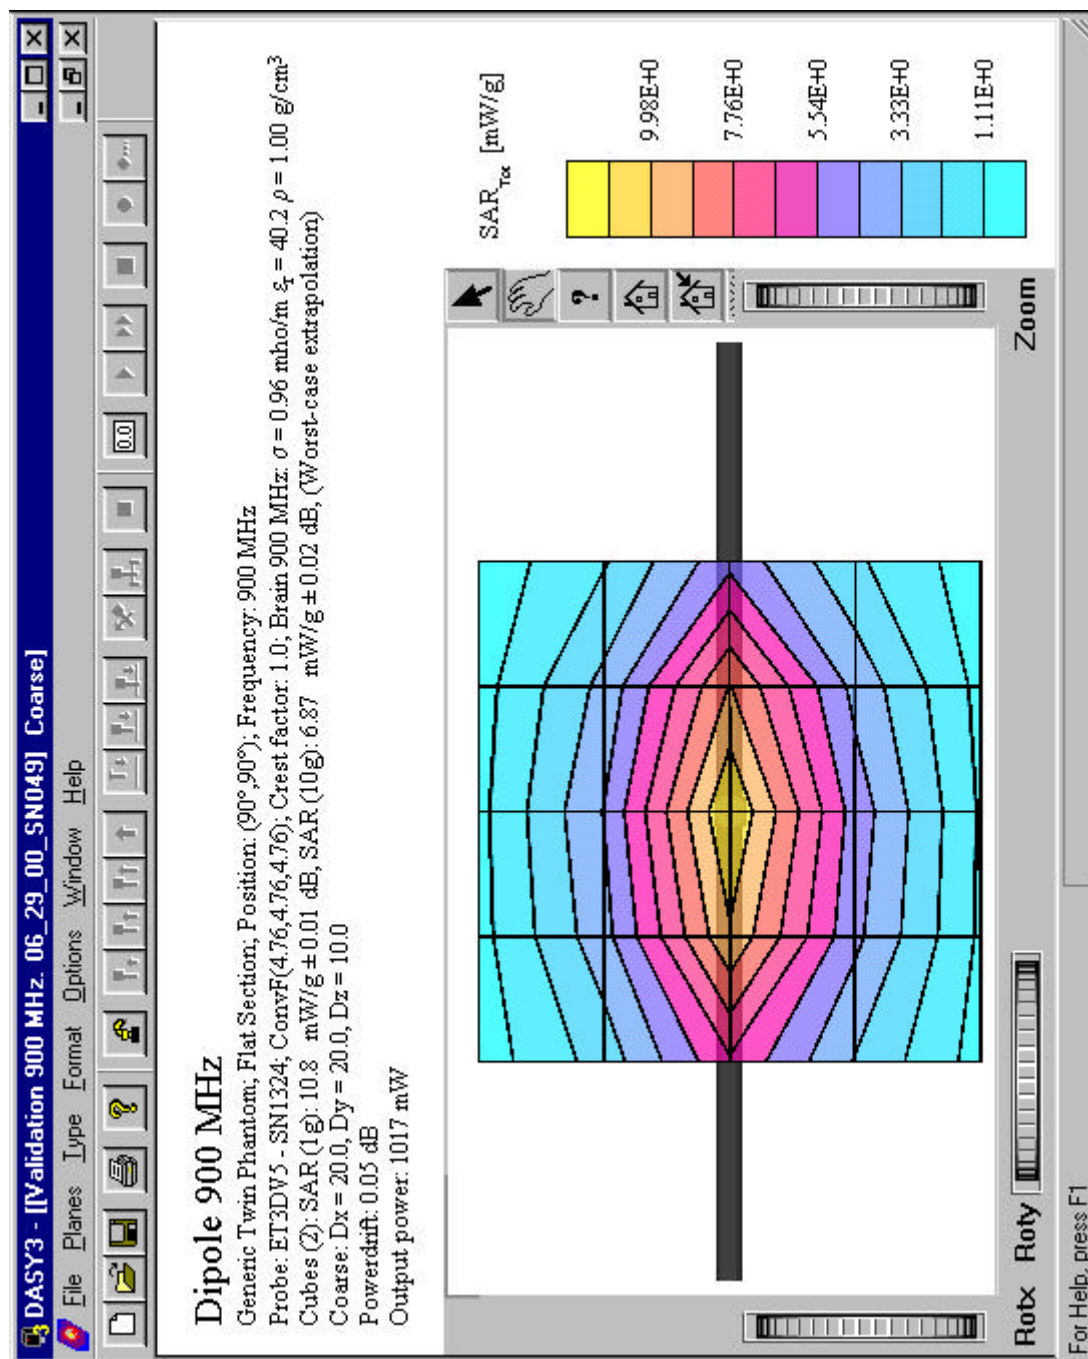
DASY3 - [[Validation 900 MHz. 06_29_00_SN049] Coarse]

File Planes Type Format Options Window Help

0.0

Dipole 900 MHz

Generic Twin Phantom; Flat Section; Position: (90°,90°); Frequency: 900 MHz

Probe: ET3DV5 - SN1324; ConvF(4.76,4.76,4.76); Crest factor: 1.0; Brain 900 MHz: $\sigma$ = 0.96 mho/m $\epsilon_r$ = 40.2 $\rho$ = 1.00 g/cm$^3$

Cubes (2): SAR (1g): 10.8 mW/g ± 0.01 dB, SAR (10g): 6.87 mW/g ± 0.02 dB, (Worst-case extrapolation)

Coarse: Dx = 20.0, Dy = 20.0, Dz = 10.0

Powerdrift: 0.05 dB

Output power: 1017 mW

SAR$_{Tot}$ [mW/g]

9.98E+0

7.76E+0

5.54E+0

3.33E+0

1.11E+0

Zoom

Rotx Roty

For Help, press F1